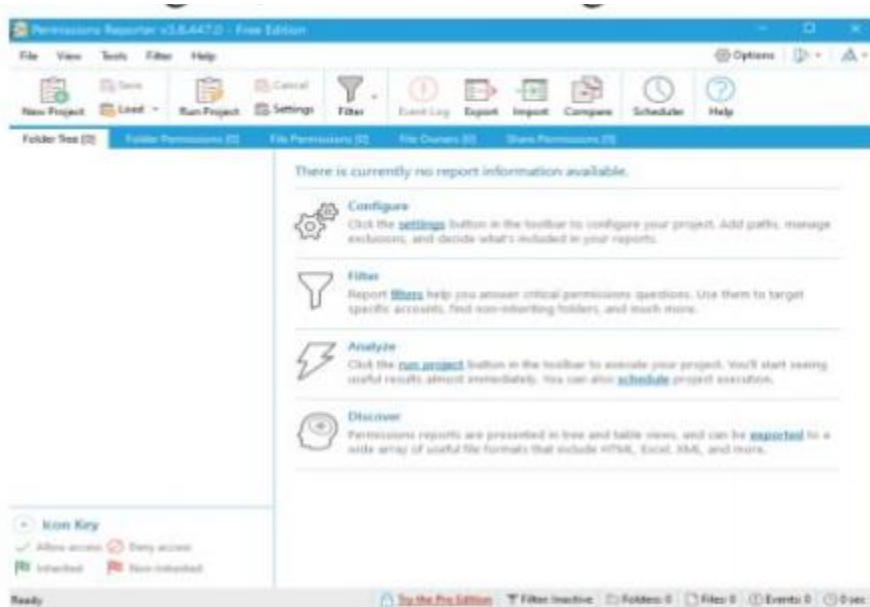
Permissions Reporter v3.8.447.0 - Free Edition

File View Tools Filter Help

Options

New Project
Save
Load
Run Project
Cancel
Settings
Filter
Event Log
Export
Import
Compare
Scheduler
Help

Folder Tree (0)
Folder Permissions (0)
File Permissions (0)
File Owners (0)
Share Permissions (0)

There is currently no report information available.

Configure
Click the settings button in the toolbar to configure your project. Add paths, manage exclusions, and decide what's included in your reports.

Filter
Report filters help you answer critical permissions questions. Use them to target specific accounts, find non-inheriting folders, and much more.

Analyze
Click the run project button in the toolbar to execute your project. You'll start seeing useful results almost immediately. You can also schedule project execution.

Discover
Permissions reports are presented in tree and table views, and can be exported to a wide array of useful file formats that include HTML, Excel, XML, and more.

Icon Key
Allow access
Deny access
Inherited
Non-inherited

Ready
Try the Pro Edition
Filter Inactive
Folders: 0
Files: 0
Events: 0
0 sec